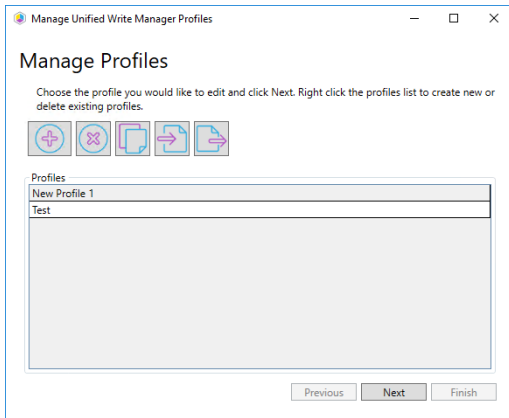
Manage Unified Write Manager Profiles

Manage Profiles

Choose the profile you would like to edit and click Next. Right click the profiles list to create new or delete existing profiles.

Profiles

New Profile 1

Test

Previous Next Finish